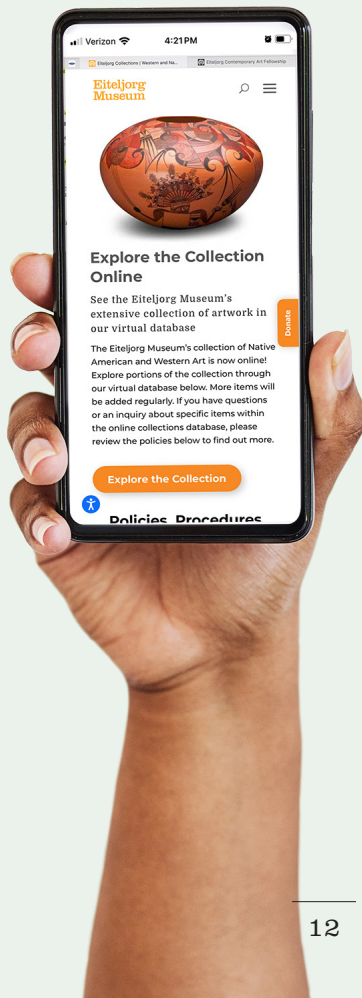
Verizon 4:21PM

Eiteljorg Collections | Western and Na...

Eiteljorg Contemporary Art Fellowship

Eiteljorg Museum

Explore the Collection Online

See the Eiteljorg Museum's extensive collection of artwork in our virtual database

The Eiteljorg Museum's collection of Native American and Western Art is now online! Explore portions of the collection through our virtual database below. More items will be added regularly. If you have questions or an inquiry about specific items within the online collections database, please review the policies below to find out more.

Explore the Collection

Donate

Policies, Procedures

12